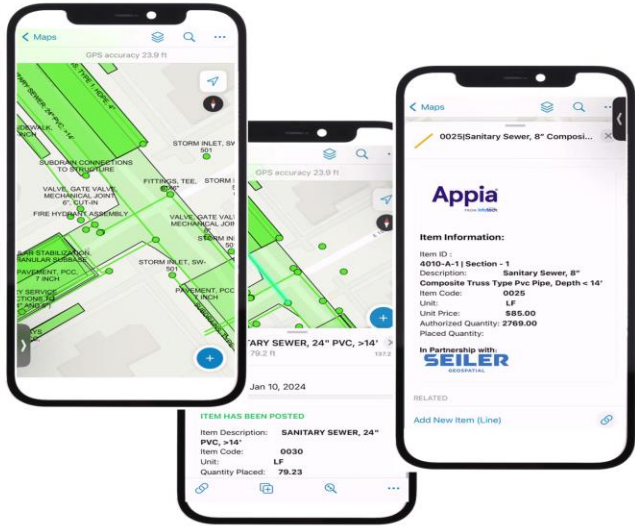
< Maps

GPS accuracy 23.9 ft

TYPE I, ROPE W

SANITARY SEWER, 24" PVC, >14'

SIDEWALK, INCH

SUBDRAIN CONNECTIONS TO STRUCTURE

STORM INLET, SW-501

FITTINGS, TEE, 6"

STORM

VALVE, GATE VALVE, MECHANICAL JOINT, 6", CUT-IN

FIRE HYDRANT ASSEMBLY

VALVE, GATE VALVE, MECHANICAL JOINT, 6"

STORM INLET

SUBGRADE STABILIZATION, GRANULAR SUBBASE

PAVEMENT, PCC, 7 INCH

STORM INLET, SW-501

PAVEMENT, PCC, 7 INCH

SERVICE CONNECTIONS TO

GPS accuracy 23.9 ft

ARY SEWER, 24" PVC, >14'

79.2 ft

Jan 10, 2024

ITEM HAS BEEN POSTED

Item Description: SANITARY SEWER, 24" PVC, >14'
Item Code: 0030
Unit: LF
Quantity Placed: 79.23

< Maps

0025|Sanitary Sewer, 8" Composi...

Appia
FROM InfoTech

Item Information:

Item ID :
4010-A-1 | Section - 1
Description: Sanitary Sewer, 8" Composite Truss Type Pvc Pipe, Depth < 14'
Item Code: 0025
Unit: LF
Unit Price: $85.00
Authorized Quantity: 2769.00
Placed Quantity:

In Partnership with:
SEILER
GEOSPATIAL

RELATED

Add New Item (Line)